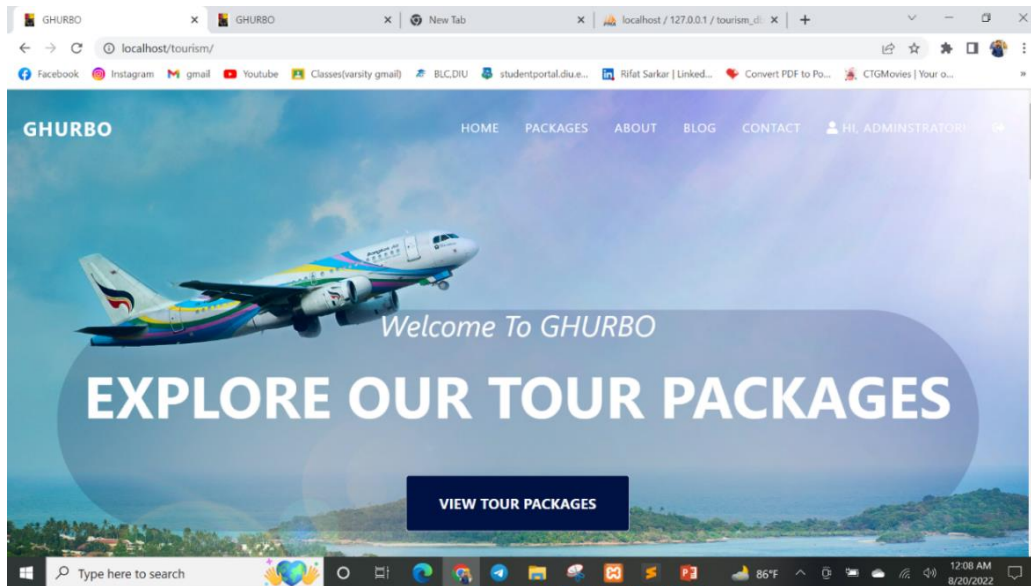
GHURBO × GHURBO × New Tab × localhost / 127.0.0.1 / tourism_d × +

localhost/tourism/

Facebook Instagram gmail Youtube Classes(varsity gmail) BLC,DIU studentportal.diu.e... Rifat Sarkar | Linked... Convert PDF to Po... CTGMovies | Your o...

GHURBO

HOME PACKAGES ABOUT BLOG CONTACT HI, ADMINSTRATOR!

Welcome To GHURBO

EXPLORE OUR TOUR PACKAGES

VIEW TOUR PACKAGES

Type here to search

86°F

12:08 AM
8/20/2022